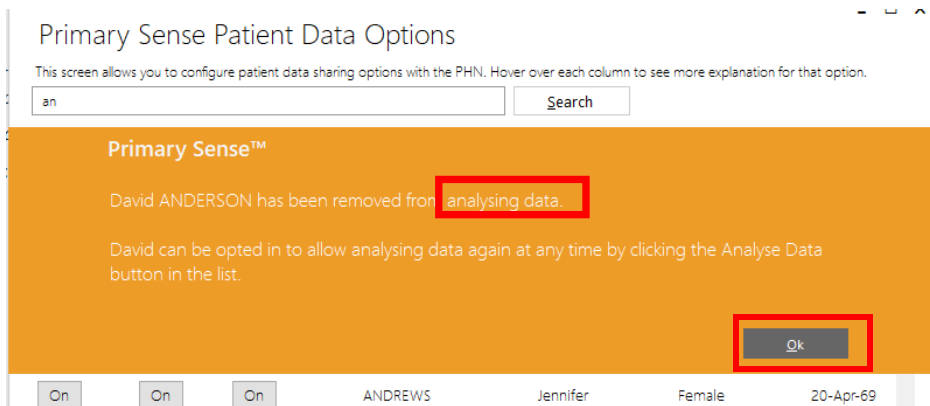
Primary Sense Patient Data Options

This screen allows you to configure patient data sharing options with the PHN. Hover over each column to see more explanation for that option.

an

Search

Primary Sense™

David ANDERSON has been removed from analysing data.

David can be opted in to allow analysing data again at any time by clicking the Analyse Data button in the list.

Ok

| On | On | On | ANDREWS | Jennifer | Female | 20-Apr-69 |
|---|---|---|---|---|---|---|